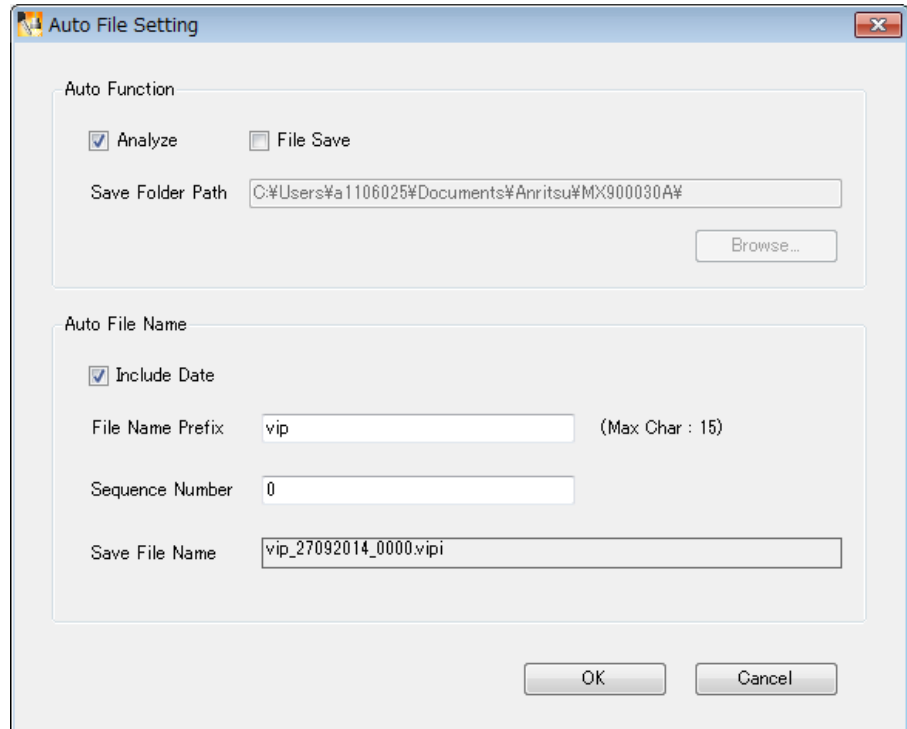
Auto File Setting

Auto Function

Analyze

File Save

Save Folder Path C:¥Users¥a1106025¥Documents¥Anritsu¥MX900030A¥

Browse...

Auto File Name

Include Date

File Name Prefix vip (Max Char : 15)

Sequence Number 0

Save File Name vip_27092014_0000.vipi

OK

Cancel